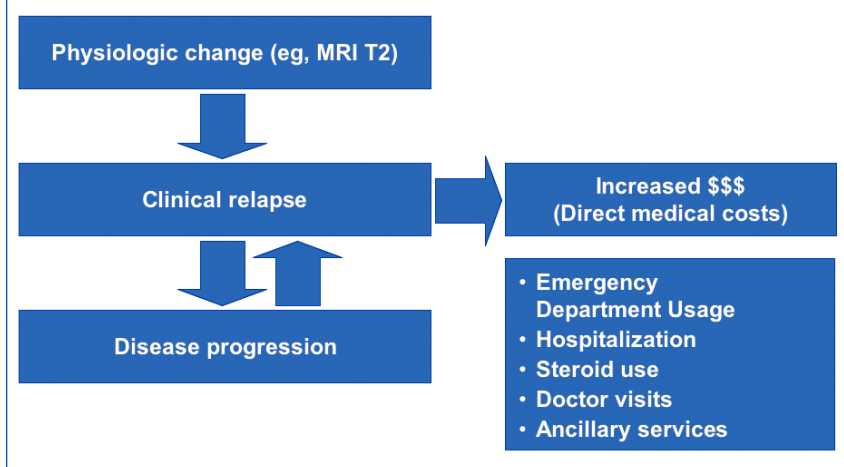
Physiologic change (eg, MRI T2)

Clinical relapse

Increased $$$
(Direct medical costs)

Disease progression

• Emergency Department Usage
• Hospitalization
• Steroid use
• Doctor visits
• Ancillary services